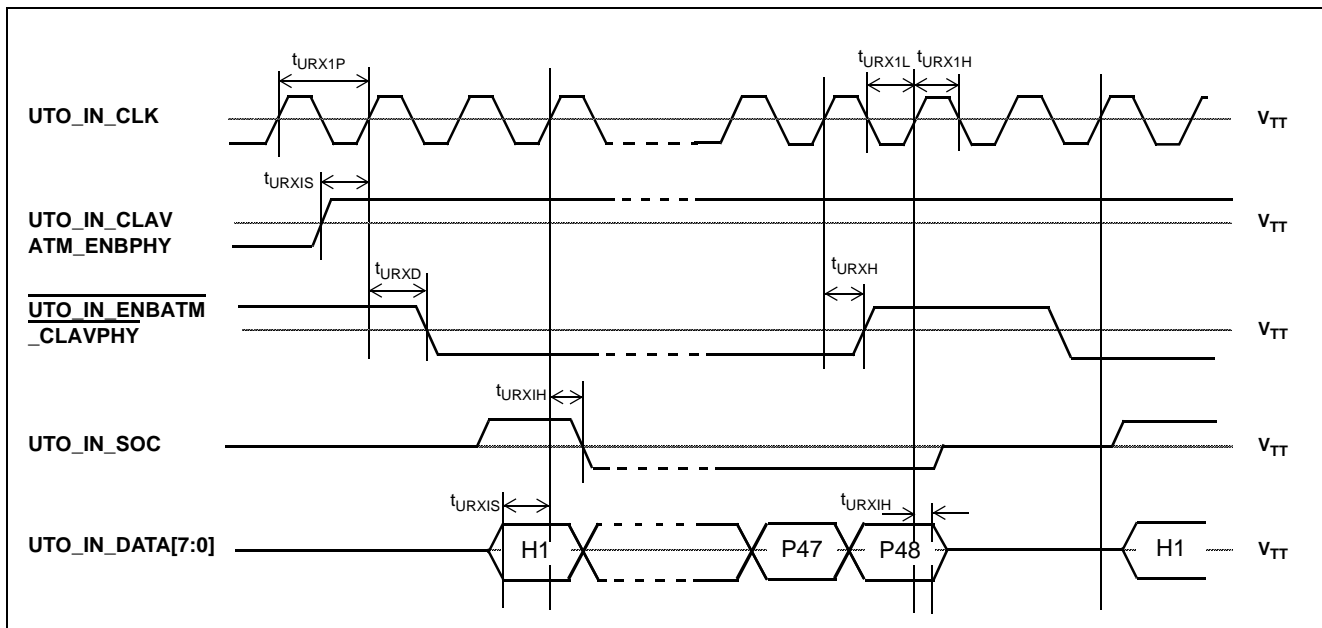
$t_{URX1P}$

$t_{URX1L}$ $t_{URX1H}$

UTO_IN_CLK

$V_{TT}$

$t_{URXIS}$

UTO_IN_CLAV
ATM_ENBPHY

$V_{TT}$

$t_{URXD}$

$t_{URXH}$

$\overline{\text{UTO\_IN\_ENBATM}}$
_CLAVPHY

$V_{TT}$

$t_{URXIH}$

UTO_IN_SOC

$V_{TT}$

$t_{URXIS}$

$t_{URXIH}$

UTO_IN_DATA[7:0]

H1

P47

P48

H1

$V_{TT}$